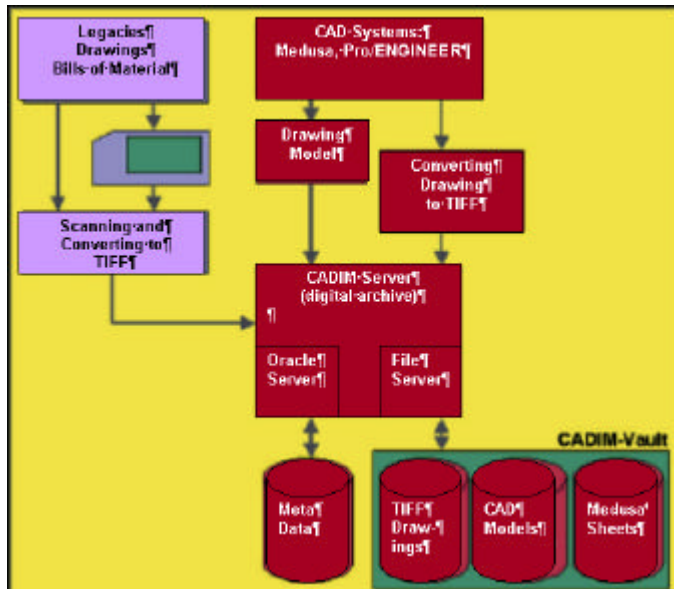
Legacies¶
Drawings¶
Bills·of·Material¶

CAD·Systems:¶
Medusa,·Pro/ENGINEER¶

Drawing¶
Model¶

Converting¶
Drawing¶
to·TIFF¶

Scanning·and¶
Converting·to¶
TIFF¶

CADIM·Server¶
(digital·archive)¶
¶

Oracle¶
Server¶

File¶
Server¶

CADIM-Vault

Meta¶
Data¶

TIFF¶
Draw-¶
ings¶

CAD¶
Models¶

Medusa¹
Sheets¶